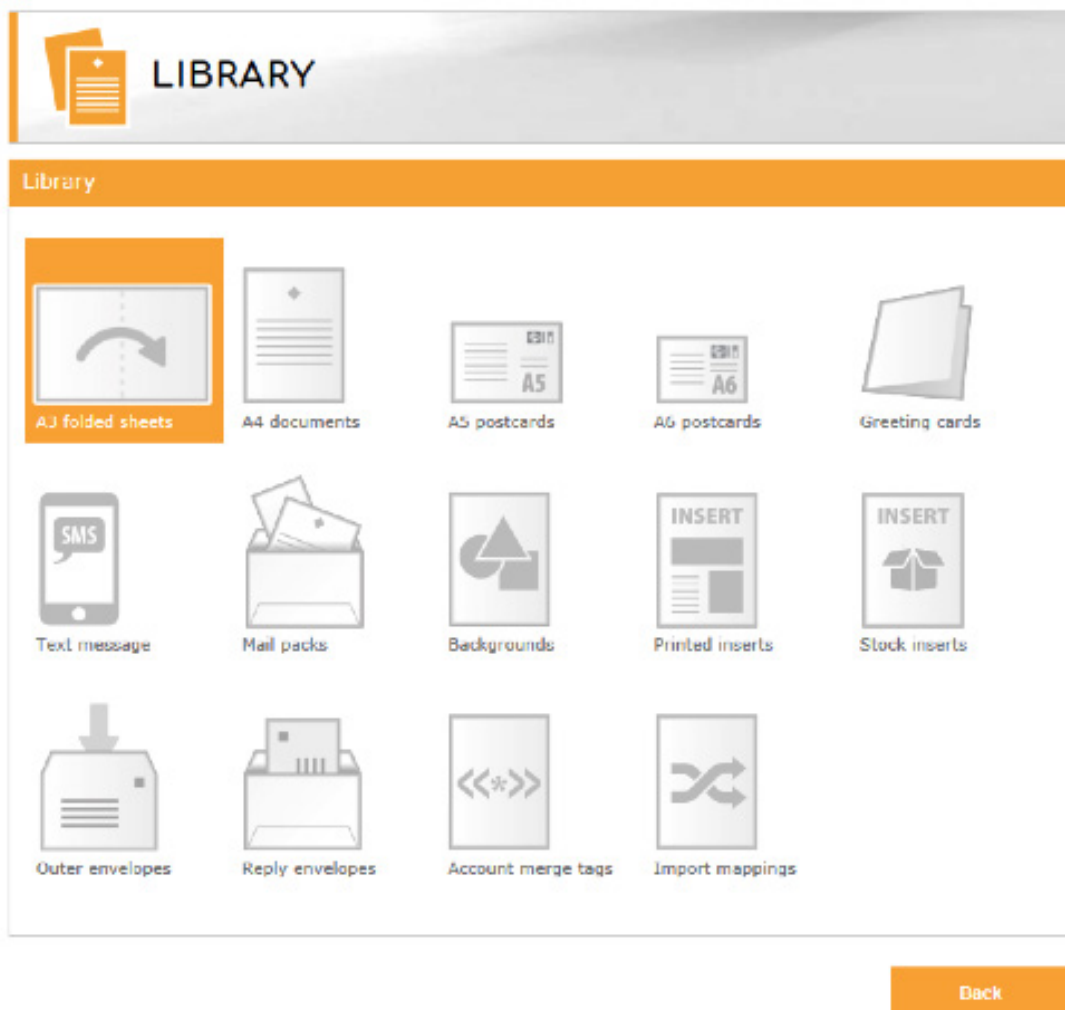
LIBRARY

Library

A3 folded sheets

A4 documents

A5
A5 postcards

A6
A6 postcards

Greeting cards

SMS
Text message

Mail packs

Backgrounds

INSERT
Printed inserts

INSERT
Stock inserts

Outer envelopes

Reply envelopes

<<*>>
Account merge tags

Import mappings

Back